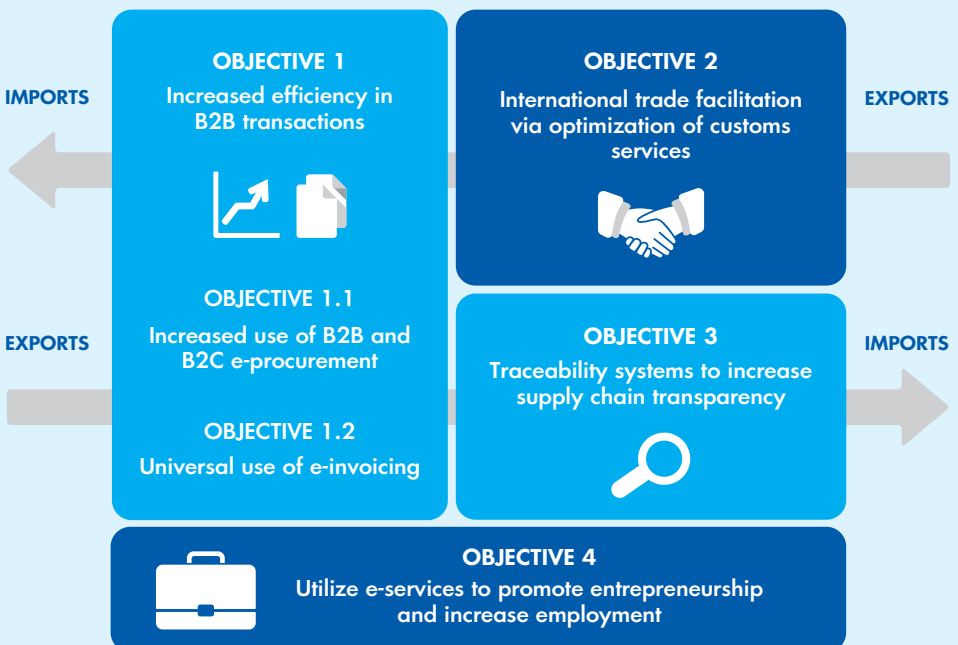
IMPORTS

OBJECTIVE 1
Increased efficiency in B2B transactions

OBJECTIVE 1.1
Increased use of B2B and B2C e-procurement

OBJECTIVE 1.2
Universal use of e-invoicing

EXPORTS

OBJECTIVE 2
International trade facilitation via optimization of customs services

EXPORTS

OBJECTIVE 3
Traceability systems to increase supply chain transparency

IMPORTS

OBJECTIVE 4
Utilize e-services to promote entrepreneurship and increase employment